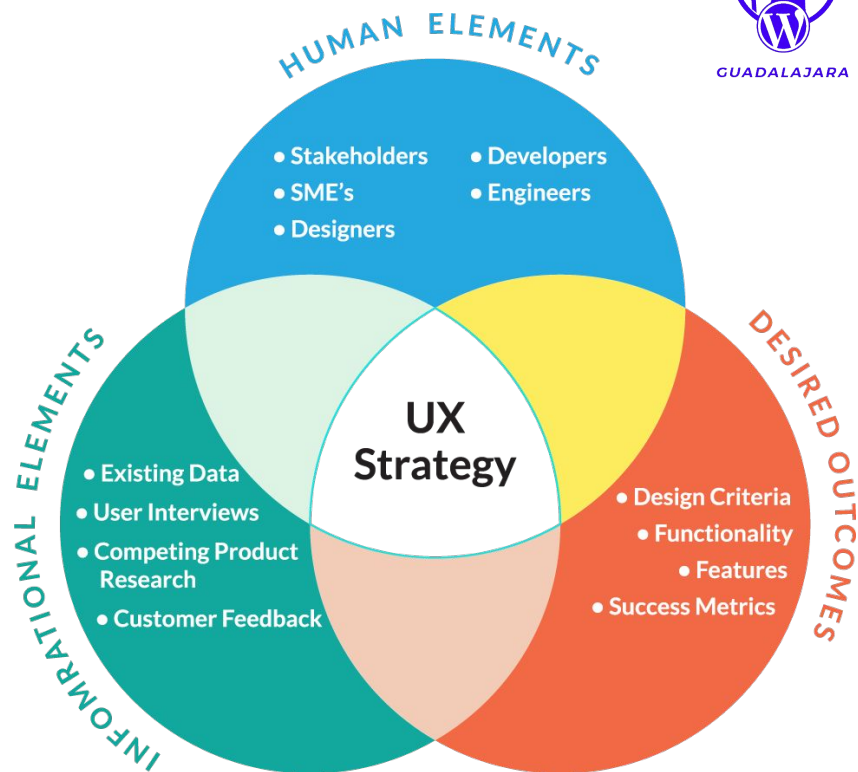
HUMAN ELEMENTS

GUADALAJARA

• Stakeholders
• SME's
• Designers
• Developers
• Engineers

INFORMATIONAL ELEMENTS

• Existing Data
• User Interviews
• Competing Product Research
• Customer Feedback

UX Strategy

DESIRED OUTCOMES

• Design Criteria
• Functionality
• Features
• Success Metrics